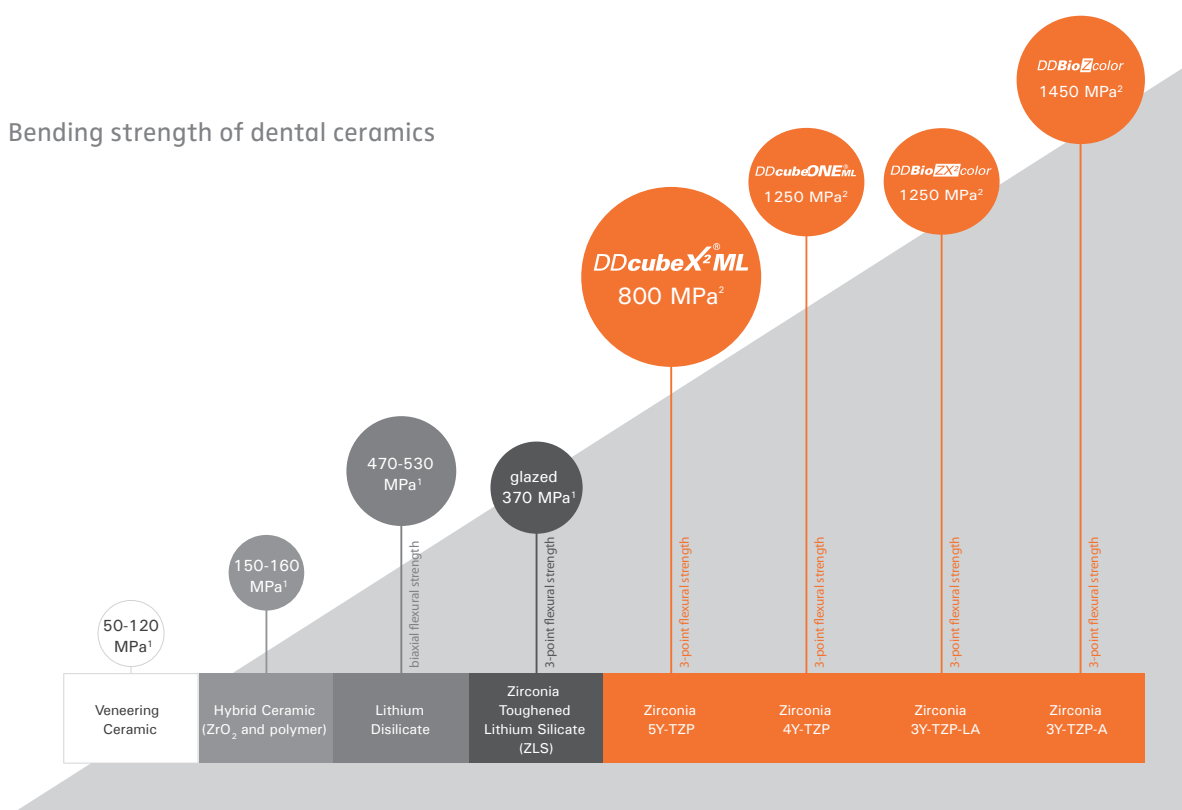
Bending strength of dental ceramics

DDBioZcolor
1450 MPa$^2$

DDcubeONE®ML
1250 MPa$^2$

DDBioZX²color
1250 MPa$^2$

DDcubeX²®ML
800 MPa$^2$

470-530 MPa$^1$

glazed
370 MPa$^1$

150-160 MPa$^1$

50-120 MPa$^1$

biaxial flexural strength

3-point flexural strength

3-point flexural strength

3-point flexural strength

3-point flexural strength

3-point flexural strength

| Veneering Ceramic | Hybrid Ceramic ($ZrO_2$ and polymer) | Lithium Disilicate | Zirconia Toughened Lithium Silicate (ZLS) | Zirconia 5Y-TZP | Zirconia 4Y-TZP | Zirconia 3Y-TZP-LA | Zirconia 3Y-TZP-A |
|---|---|---|---|---|---|---|---|